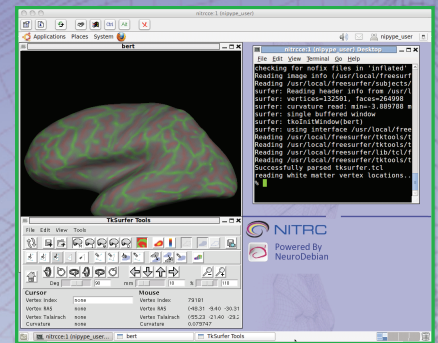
nitrcce:1 (nipype_user)

Applications Places System

nipype_user

bert

TkSurfer Tools

File Edit View Tools

Deg 90 mm 10 % 110

| Cursor | | Mouse | |
|---|---|---|---|
| Vertex Index | none | Vertex Index | 79181 |
| Vertex RAS | | Vertex RAS | (-46.31 -9.40 -30.31) |
| Vertex Talairach | none | Vertex Talairach | (-55.23 -21.40 -28.2) |
| Curvature | none | Curvature | 0.075747 |

nitrcce:1 (nipype_user): Desktop

File Edit View Terminal Go Help

checking for nofix files in 'inflated'
Reading image info (/usr/local/freesurf
Reading /usr/local/freesurfer/subjects/
surfer: Reading header info from /usr/l
surfer: vertices=132501, faces=264998
surfer: curvature read: min=-3.809788 m
surfer: single buffered window
surfer: tkoInitWindow(bert)
surfer: using interface /usr/local/free
Reading /usr/local/freesurfer/tktools/t
Reading /usr/local/freesurfer/tktools/t
Reading /usr/local/freesurfer/lib/tcl/t
Reading /usr/local/freesurfer/tktools/t
Successfully parsed tksurfer.tcl
reading white matter vertex locations..
%

NITRC

Powered By
NeuroDebian

nitrcce:1 (nipype_user) bert TkSurfer Tools